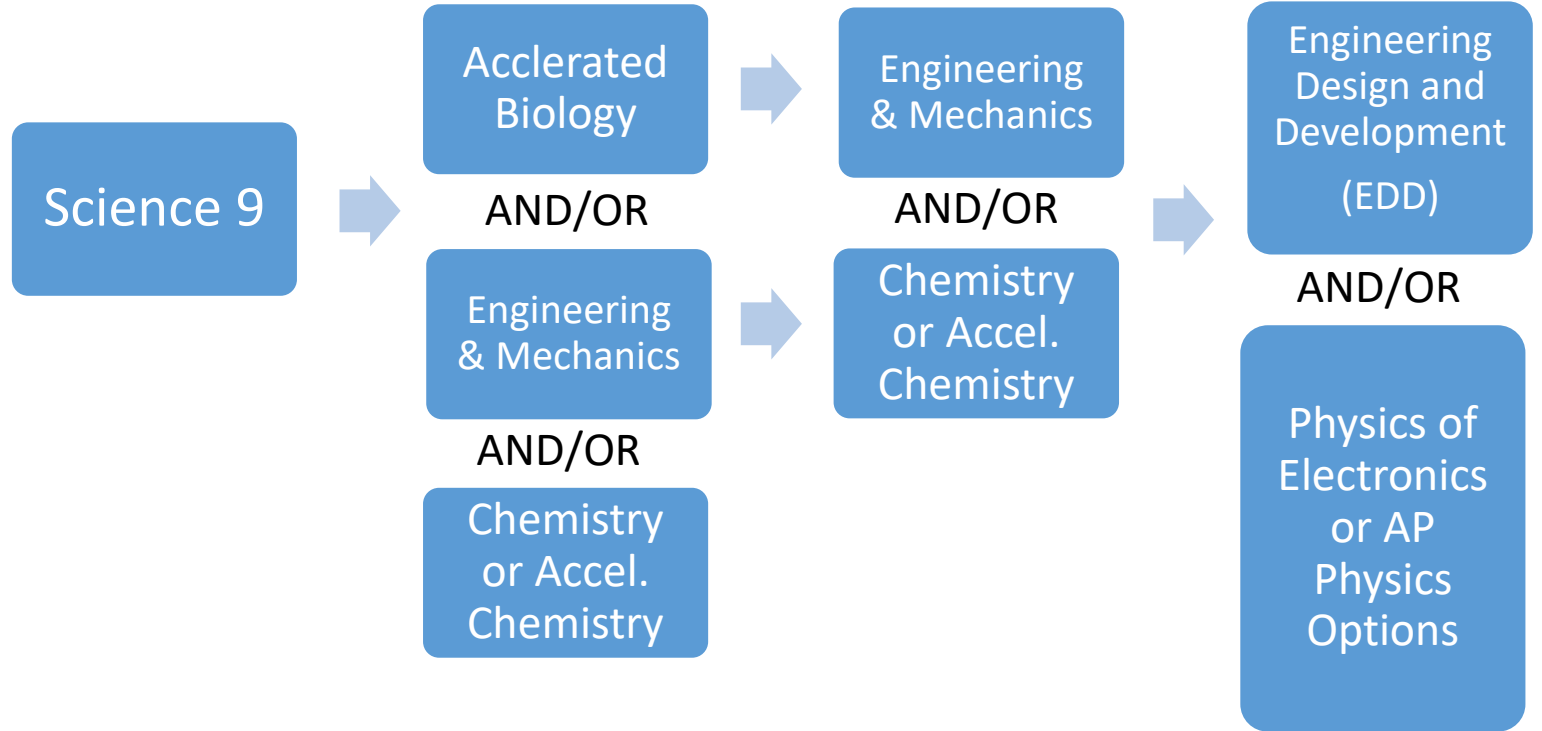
Science 9

Acclerated Biology

AND/OR

Engineering & Mechanics

AND/OR

Chemistry or Accel. Chemistry

Engineering & Mechanics

AND/OR

Chemistry or Accel. Chemistry

Engineering Design and Development (EDD)

AND/OR

Physics of Electronics or AP Physics Options